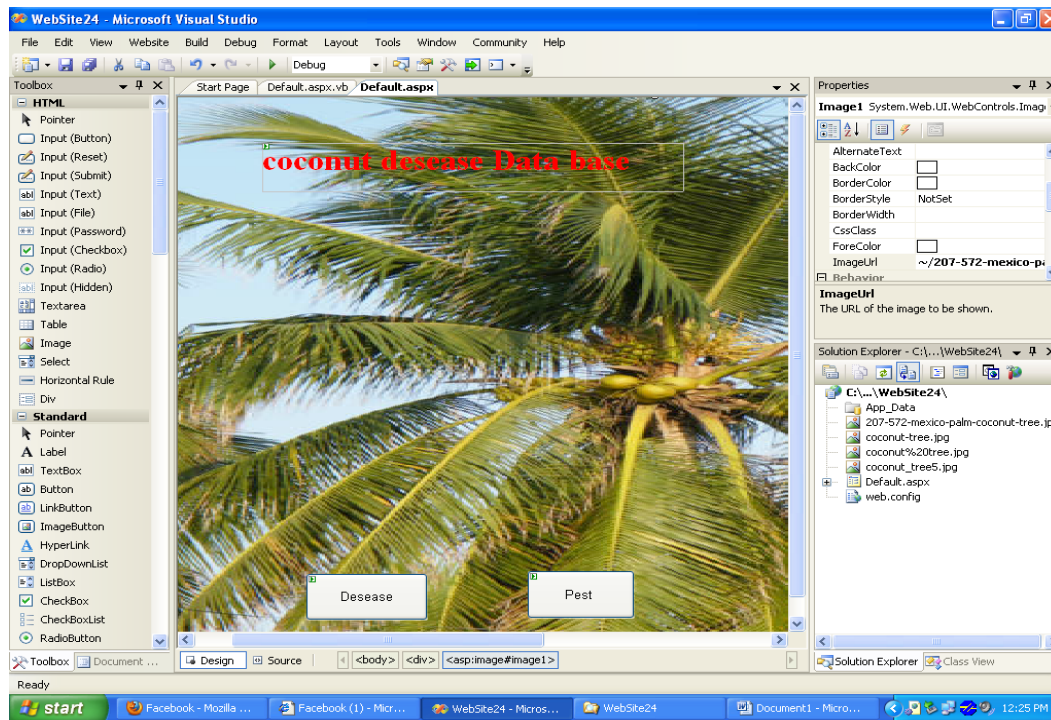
WebSite24 - Microsoft Visual Studio

File Edit View Website Build Debug Format Layout Tools Window Community Help

Debug

Toolbox

HTML
Pointer
Input (Button)
Input (Reset)
Input (Submit)
Input (Text)
Input (File)
Input (Password)
Input (Checkbox)
Input (Radio)
Input (Hidden)
Textarea
Table
Image
Select
Horizontal Rule
Div
Standard
Pointer
Label
TextBox
Button
LinkButton
ImageButton
HyperLink
DropDownList
ListBox
CheckBox
CheckBoxList
RadioButton

Toolbox Document ...

Start Page Default.aspx.vb Default.aspx

coconut desease Data base

Desease

Pest

Design Source <body> <div> <asp:image#image1>

Properties

Image1 System.Web.UI.WebControls.Imag

| | |
|---|---|
| AlternateText | |
| BackColor | |
| BorderColor | |
| BorderStyle | NotSet |
| BorderWidth | |
| CssClass | |
| ForeColor | |
| ImageUrl | ~/207-572-mexico-pa |
| Behavior | |

ImageUrl
The URL of the image to be shown.

Solution Explorer - C:\...\WebSite24\

C:\...\WebSite24\
App_Data
207-572-mexico-palm-coconut-tree.jp
coconut-tree.jpg
coconut%20tree.jpg
coconut_tree5.jpg
Default.aspx
web.config

Solution Explorer Class View

Ready

start Facebook - Mozilla ... Facebook (1) - Micr... WebSite24 - Micros... WebSite24 Document1 - Micro... 12:25 PM